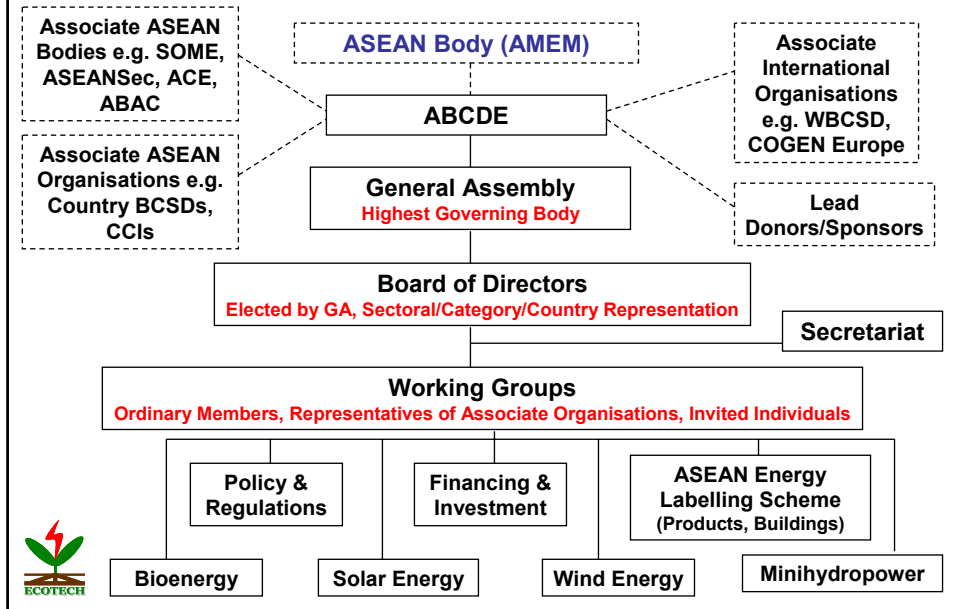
Associate ASEAN Bodies e.g. SOME, ASEANSec, ACE, ABAC

ASEAN Body (AMEM)

Associate International Organisations e.g. WBCSD, COGEN Europe

ABCDE

Associate ASEAN Organisations e.g. Country BCSDs, CCIs

General Assembly
Highest Governing Body

Lead Donors/Sponsors

Board of Directors
Elected by GA, Sectoral/Category/Country Representation

Secretariat

Working Groups
Ordinary Members, Representatives of Associate Organisations, Invited Individuals

Policy & Regulations

Financing & Investment

ASEAN Energy Labelling Scheme (Products, Buildings)

Bioenergy

Solar Energy

Wind Energy

Minihydropower

ECOTECH